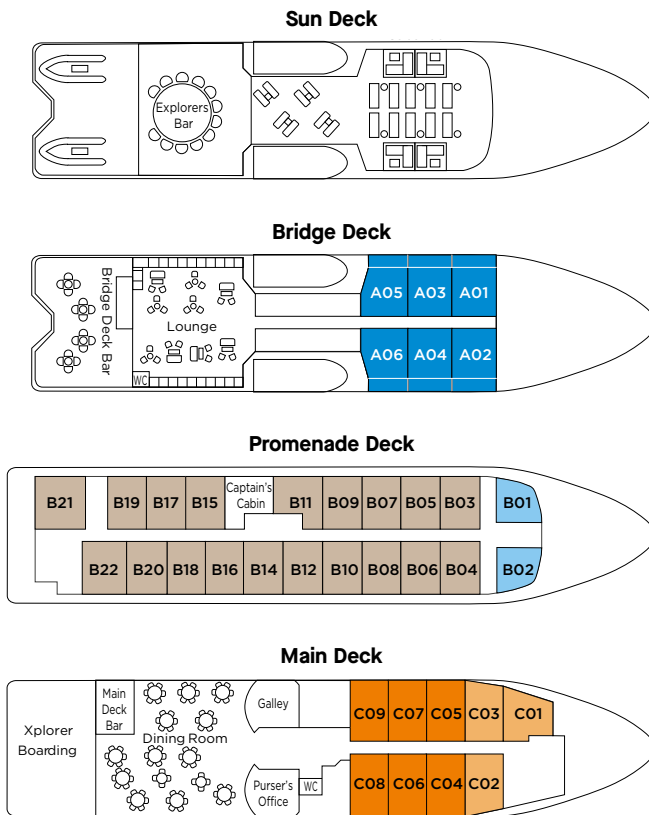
Sun Deck

Explorers Bar

Bridge Deck

Bridge Deck Bar

Lounge

WC

A05 A03 A01

A06 A04 A02

Promenade Deck

B21 B19 B17 B15 Captain's Cabin B11 B09 B07 B05 B03 B01

B22 B20 B18 B16 B14 B12 B10 B08 B06 B04 B02

Main Deck

Xplorer Boarding

Main Deck Bar

Dining Room

Galley

Purser's Office

WC

C09 C07 C05 C03 C01

C08 C06 C04 C02